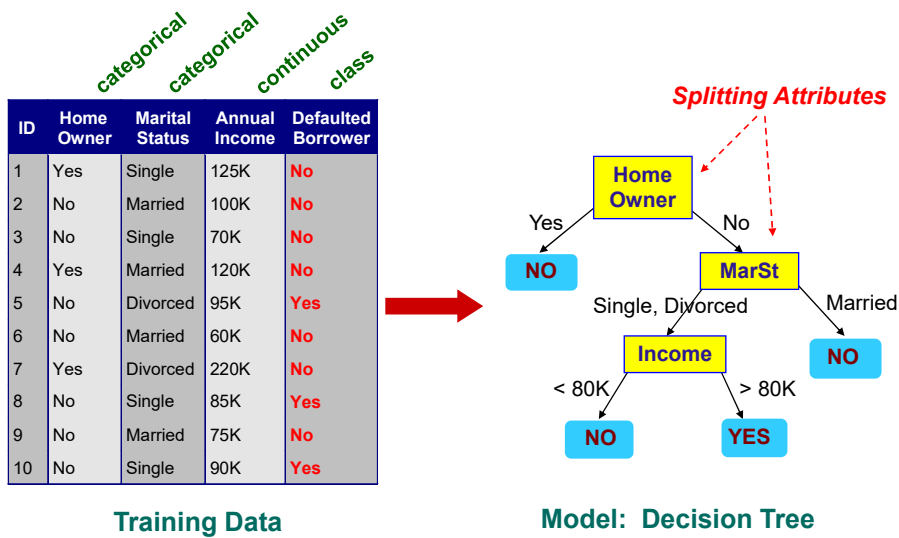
categorical categorical continuous class

| ID | Home Owner | Marital Status | Annual Income | Defaulted Borrower |
|---|---|---|---|---|
| 1 | Yes | Single | 125K | No |
| 2 | No | Married | 100K | No |
| 3 | No | Single | 70K | No |
| 4 | Yes | Married | 120K | No |
| 5 | No | Divorced | 95K | Yes |
| 6 | No | Married | 60K | No |
| 7 | Yes | Divorced | 220K | No |
| 8 | No | Single | 85K | Yes |
| 9 | No | Married | 75K | No |
| 10 | No | Single | 90K | Yes |

Training Data

Splitting Attributes

Home Owner

Yes

No

NO

MarSt

Single, Divorced

Married

Income

NO

< 80K

> 80K

NO

YES

Model: Decision Tree